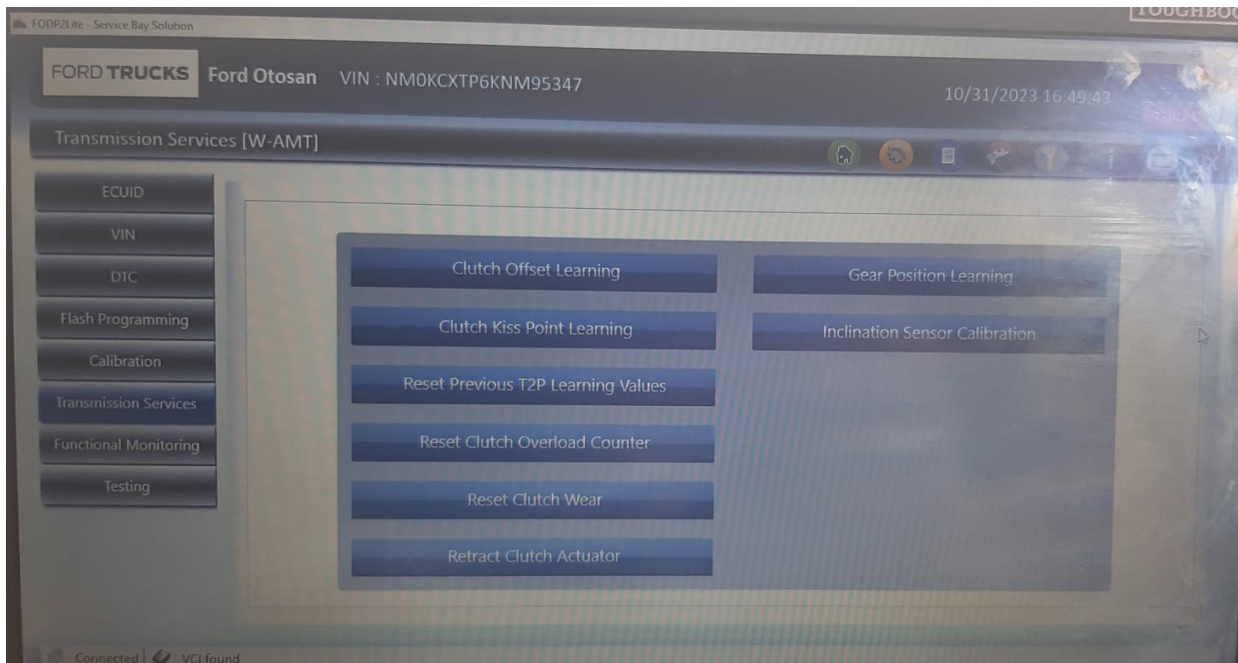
FODP2Lite - Service Bay Solution

TOUGHBO

FORD TRUCKS Ford Otosan VIN : NM0KCXTP6KNM95347

10/31/2023 16:49:43

Transmission Services [W-AMT]

ECUID

VIN

DTC

Flash Programming

Calibration

Transmission Services

Functional Monitoring

Testing

Clutch Offset Learning

Clutch Kiss Point Learning

Reset Previous T2P Learning Values

Reset Clutch Overload Counter

Reset Clutch Wear

Retract Clutch Actuator

Gear Position Learning

Inclination Sensor Calibration

Connected | VCI found